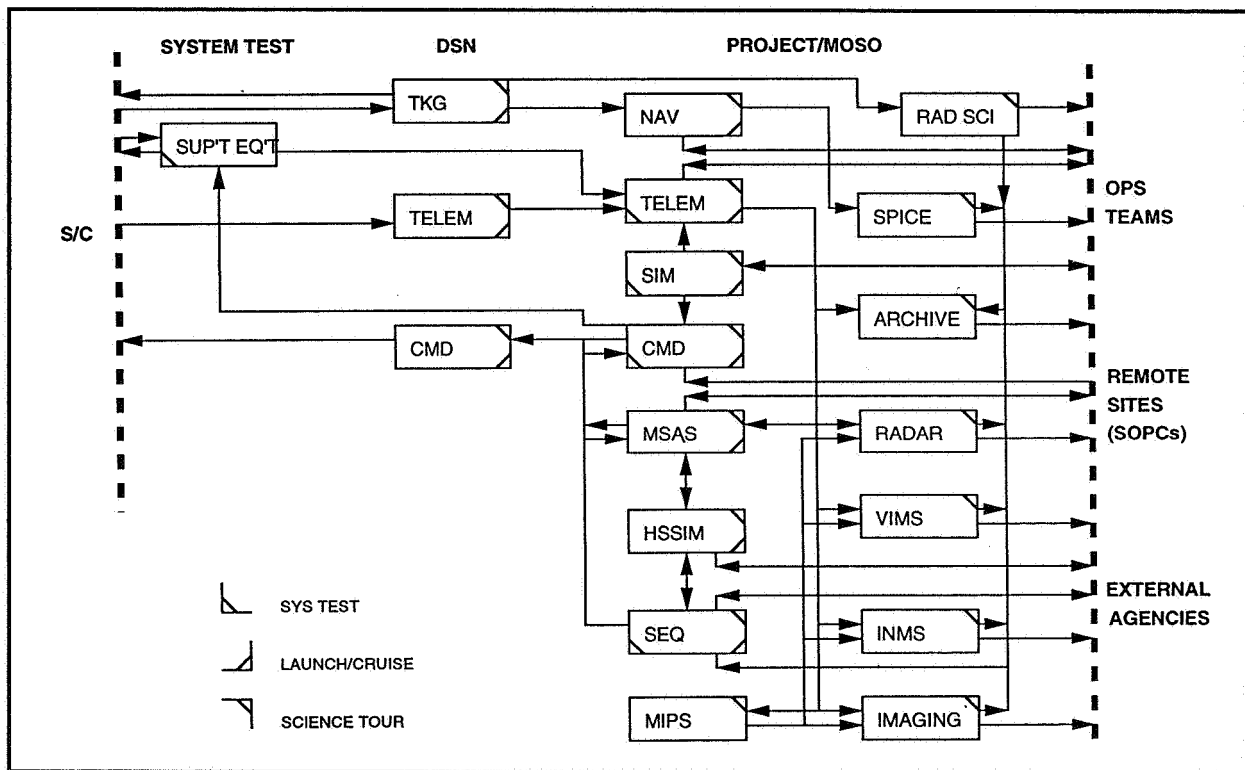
SYSTEM TEST

DSN

PROJECT/MOSO

TKG

NAV

RAD SCI

SUP'T EQ'T

TELEM

OPS TEAMS

S/C

TELEM

SPICE

SIM

ARCHIVE

CMD

CMD

REMOTE SITES (SOPCs)

MSAS

RADAR

HSSIM

VIMS

EXTERNAL AGENCIES

SEQ

INMS

MIPS

IMAGING

SYS TEST

LAUNCH/CRUISE

SCIENCE TOUR